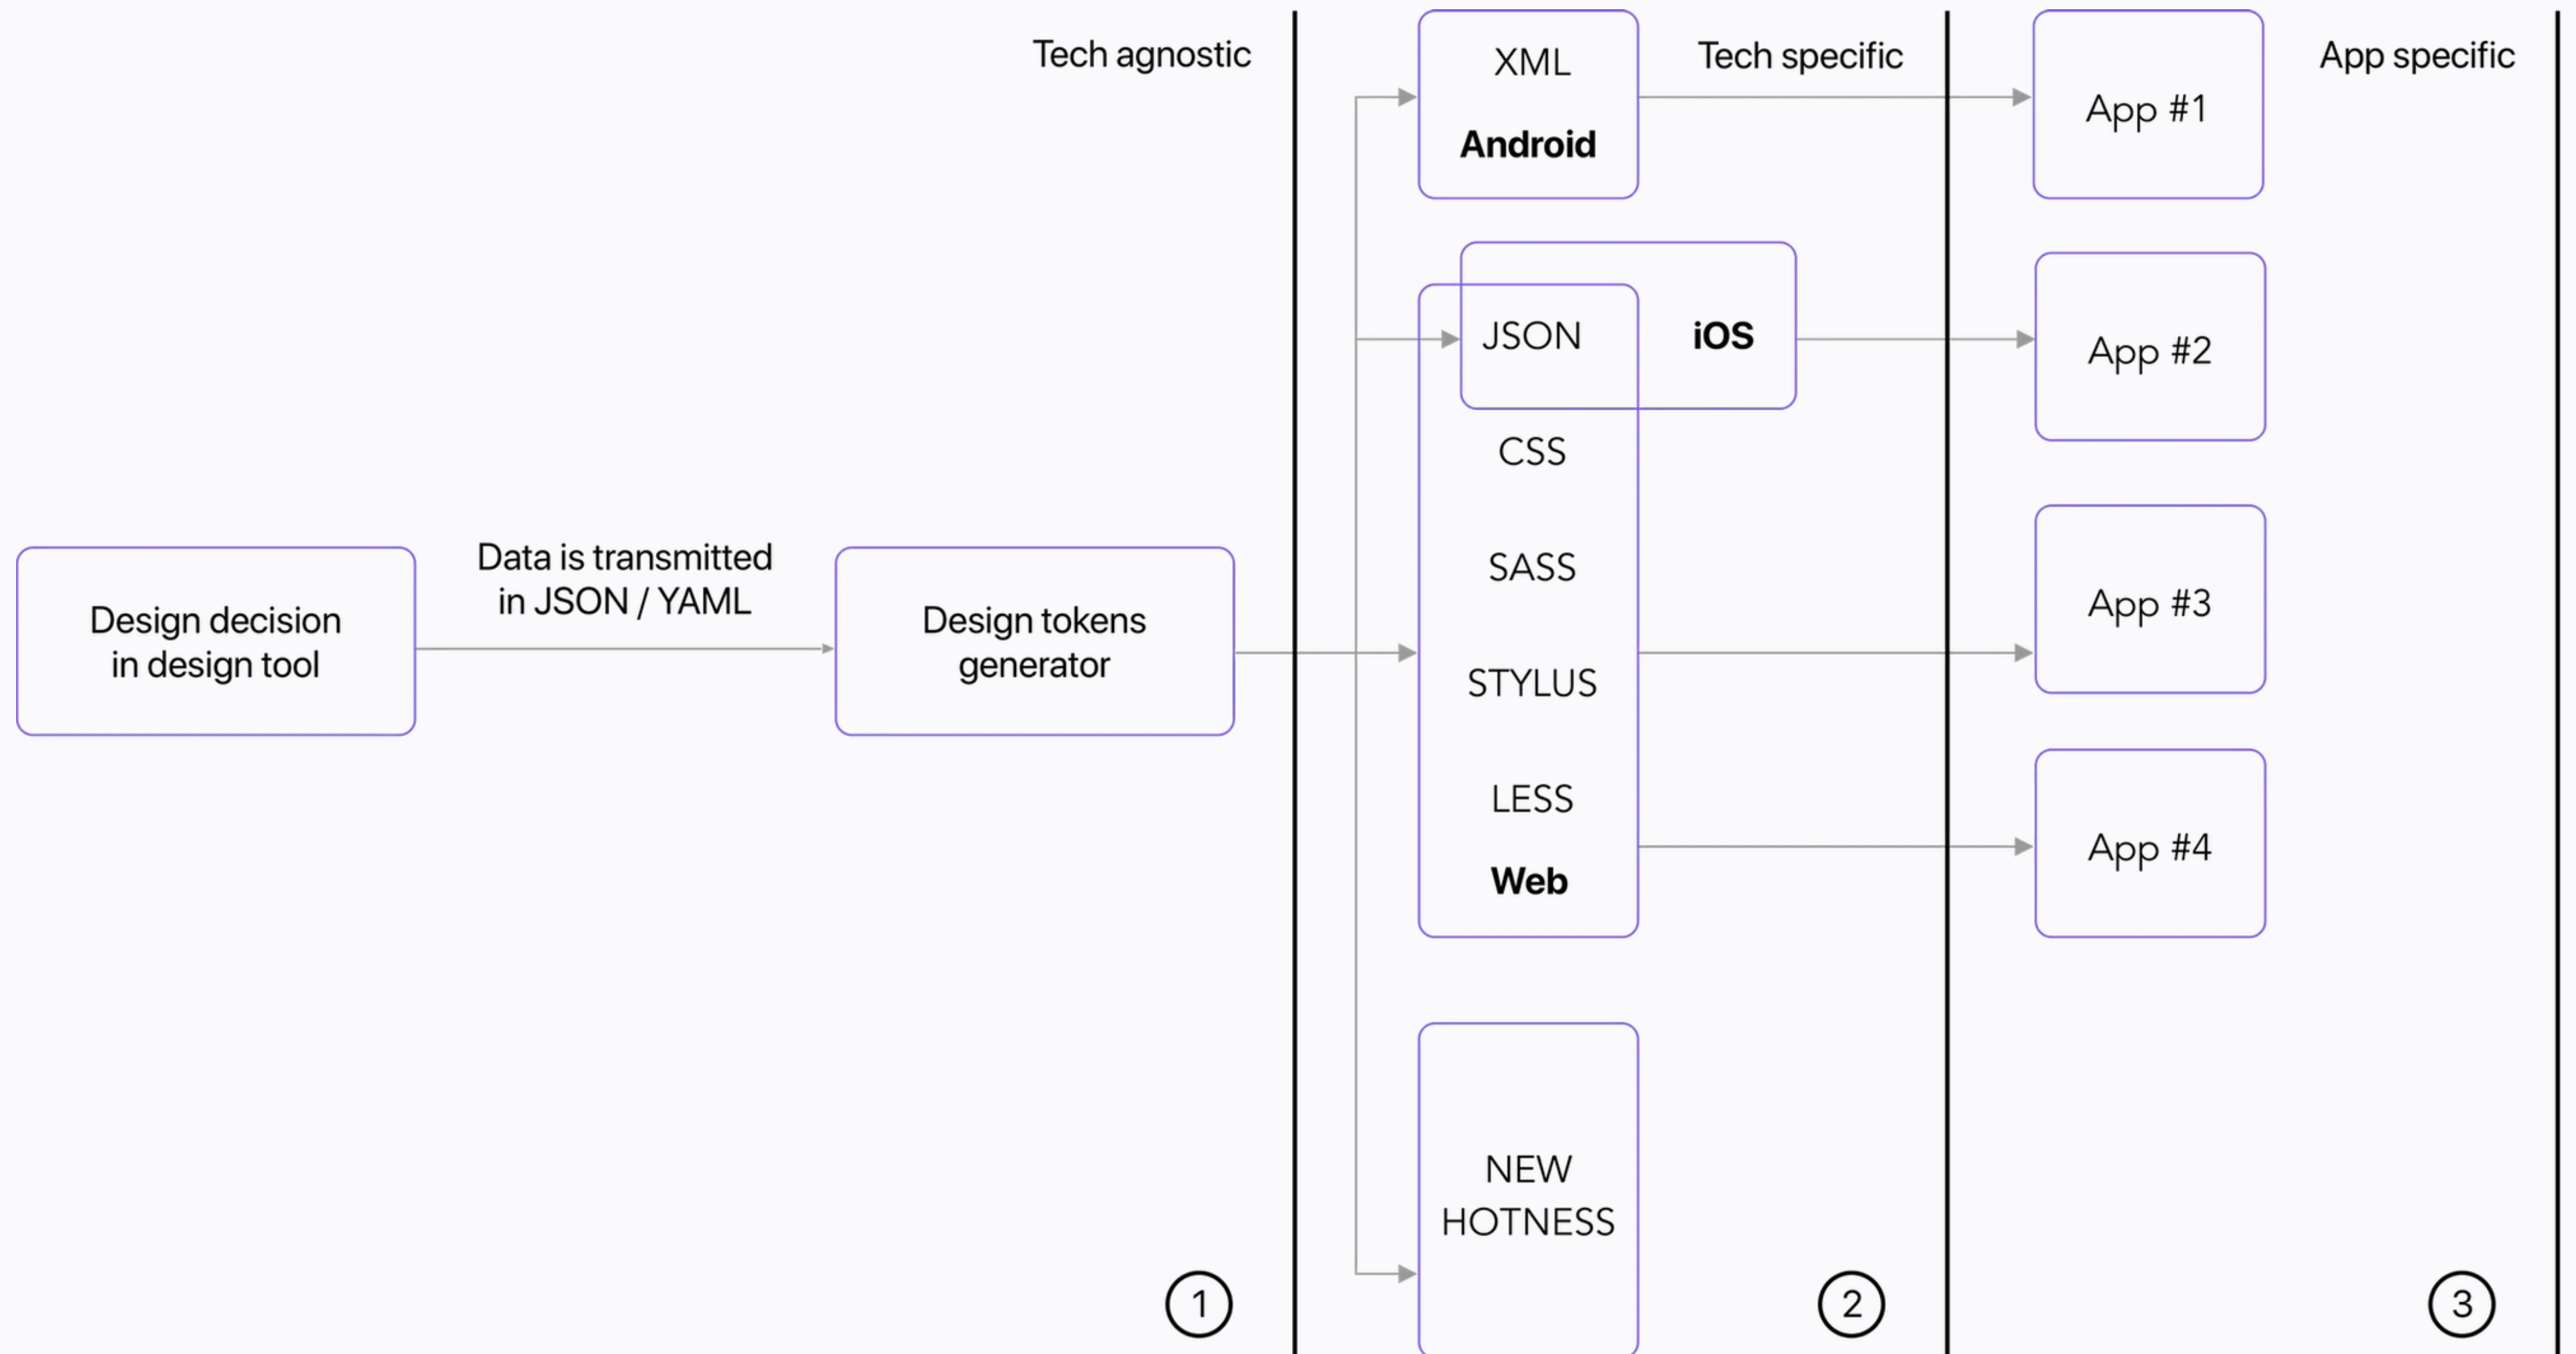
Tech agnostic

Design decision in design tool

Data is transmitted in JSON / YAML

Design tokens generator

1

XML

Android

Tech specific

JSON

iOS

CSS

SASS

STYLUS

LESS

Web

NEW HOTNESS

2

App specific

App #1

App #2

App #3

App #4

3